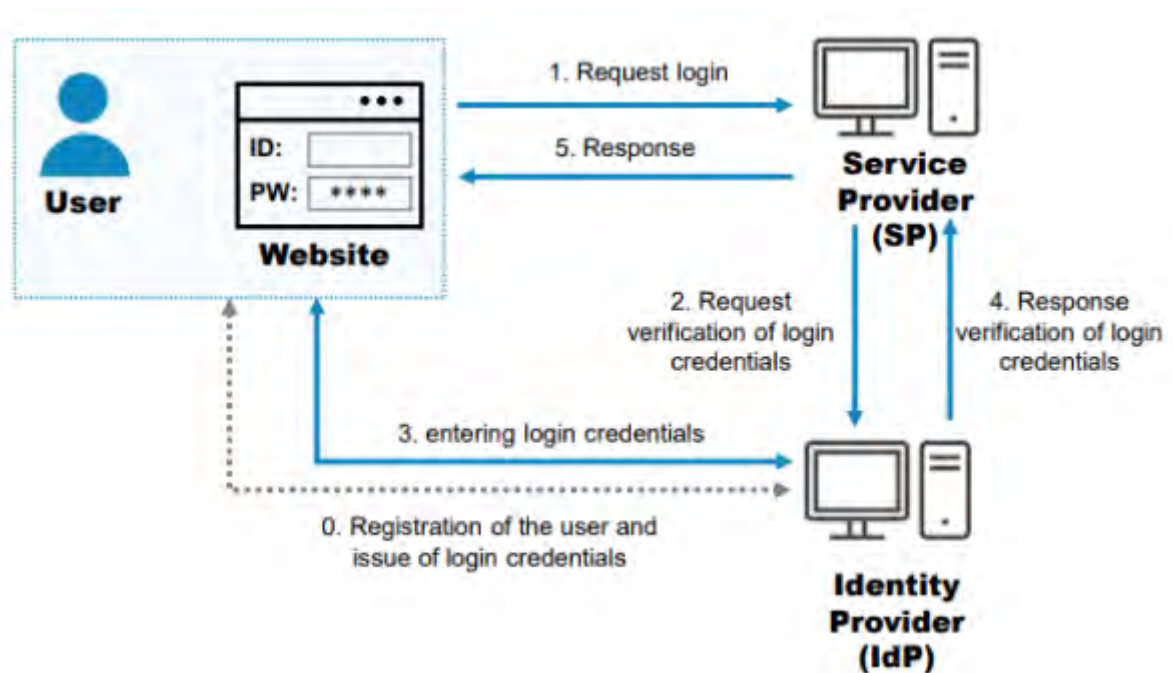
User

ID:

PW: ****

Website

1. Request login

5. Response

Service Provider (SP)

2. Request verification of login credentials

4. Response verification of login credentials

3. entering login credentials

0. Registration of the user and issue of login credentials

Identity Provider (IdP)